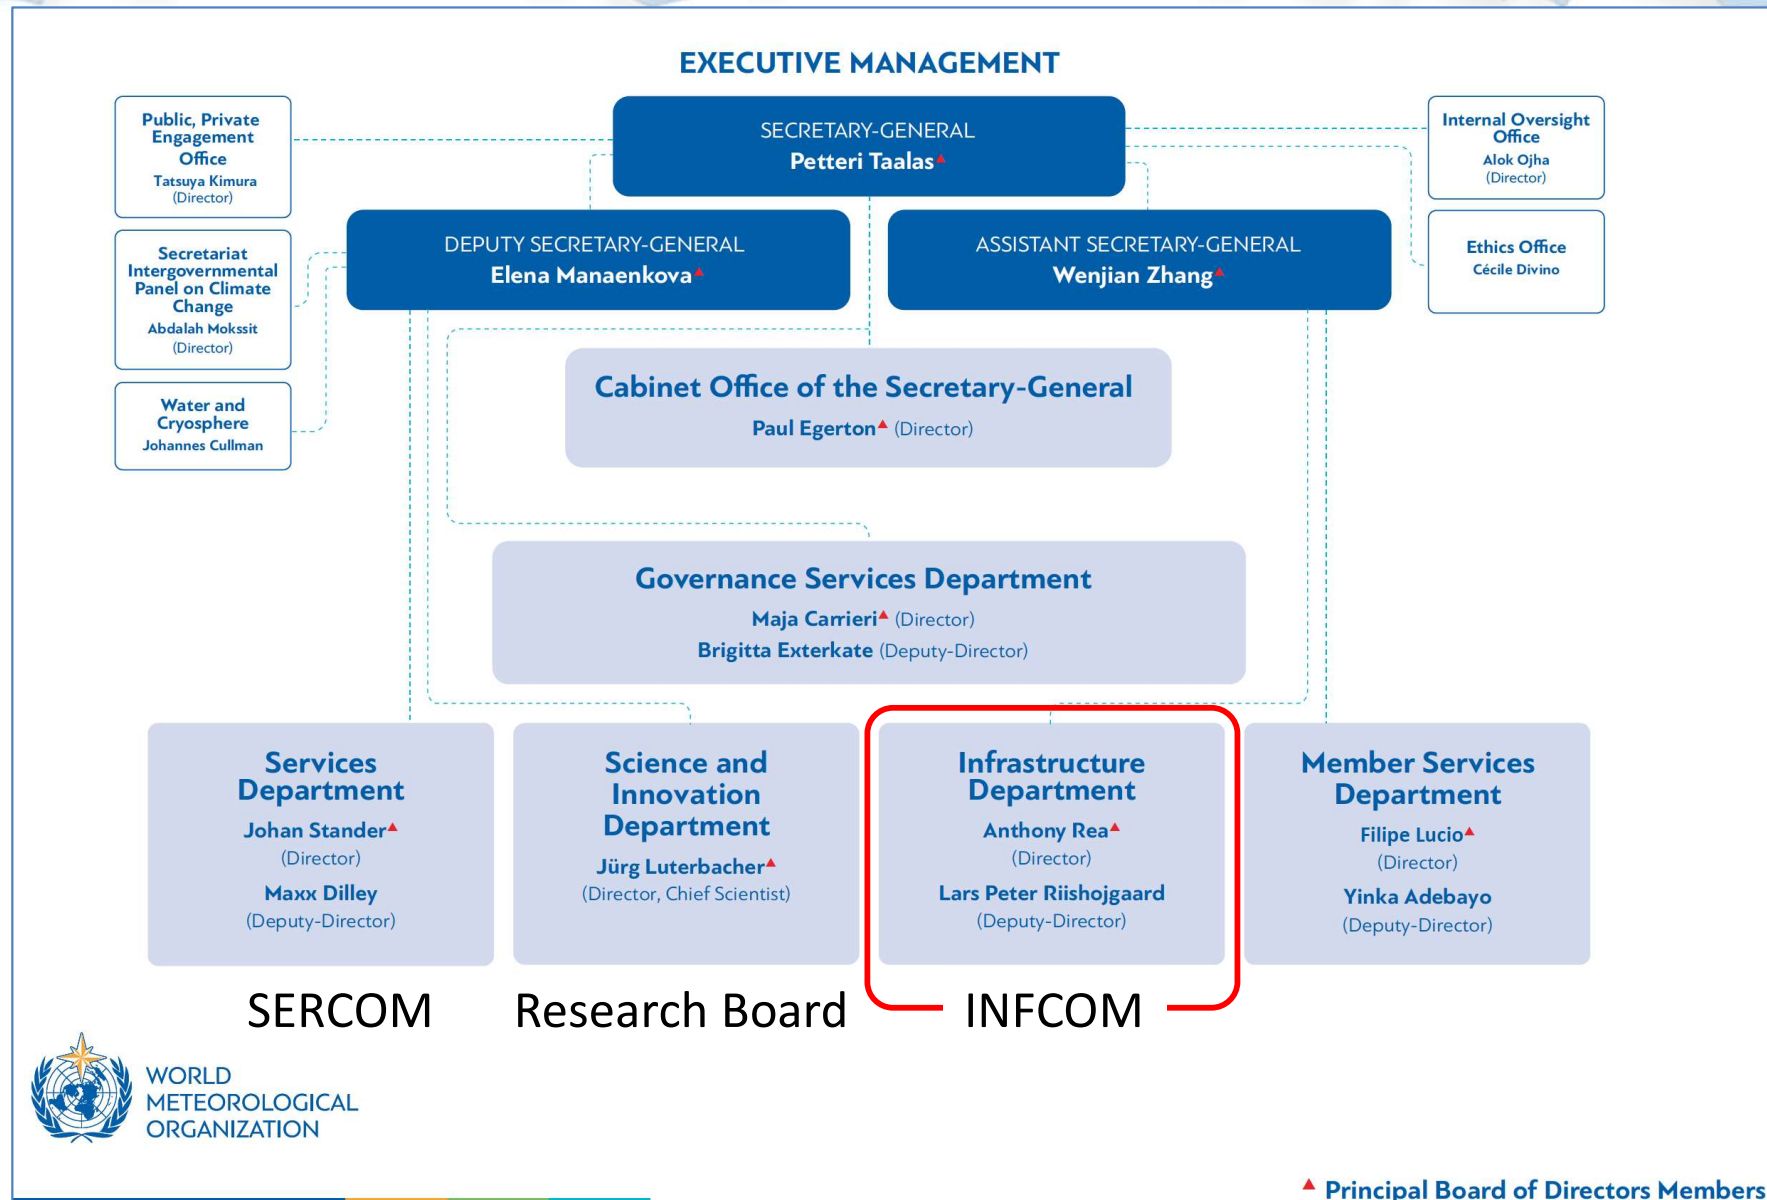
EXECUTIVE MANAGEMENT

Public, Private Engagement Office
Tatsuya Kimura
(Director)

SECRETARY-GENERAL
Petteri Taalas▲

Internal Oversight Office
Alok Ojha
(Director)

Secretariat Intergovernmental Panel on Climate Change
Abdalah Mokssit
(Director)

DEPUTY SECRETARY-GENERAL
Elena Manaenkova▲

ASSISTANT SECRETARY-GENERAL
Wenjian Zhang▲

Ethics Office
Cécile Divino

Water and Cryosphere
Johannes Cullman

Cabinet Office of the Secretary-General
Paul Egerton▲ (Director)

Governance Services Department
Maja Carrieri▲ (Director)
Brigitta Exterkate (Deputy-Director)

Services Department
Johan Stander▲
(Director)
Maxx Dilley
(Deputy-Director)

Science and Innovation Department
Jürg Luterbacher▲
(Director, Chief Scientist)

Infrastructure Department
Anthony Rea▲
(Director)
Lars Peter Riishojgaard
(Deputy-Director)

Member Services Department
Filipe Lucio▲
(Director)
Yinka Adebayo
(Deputy-Director)

SERCOM

Research Board

INFCOM

WORLD METEOROLOGICAL ORGANIZATION

▲ Principal Board of Directors Members